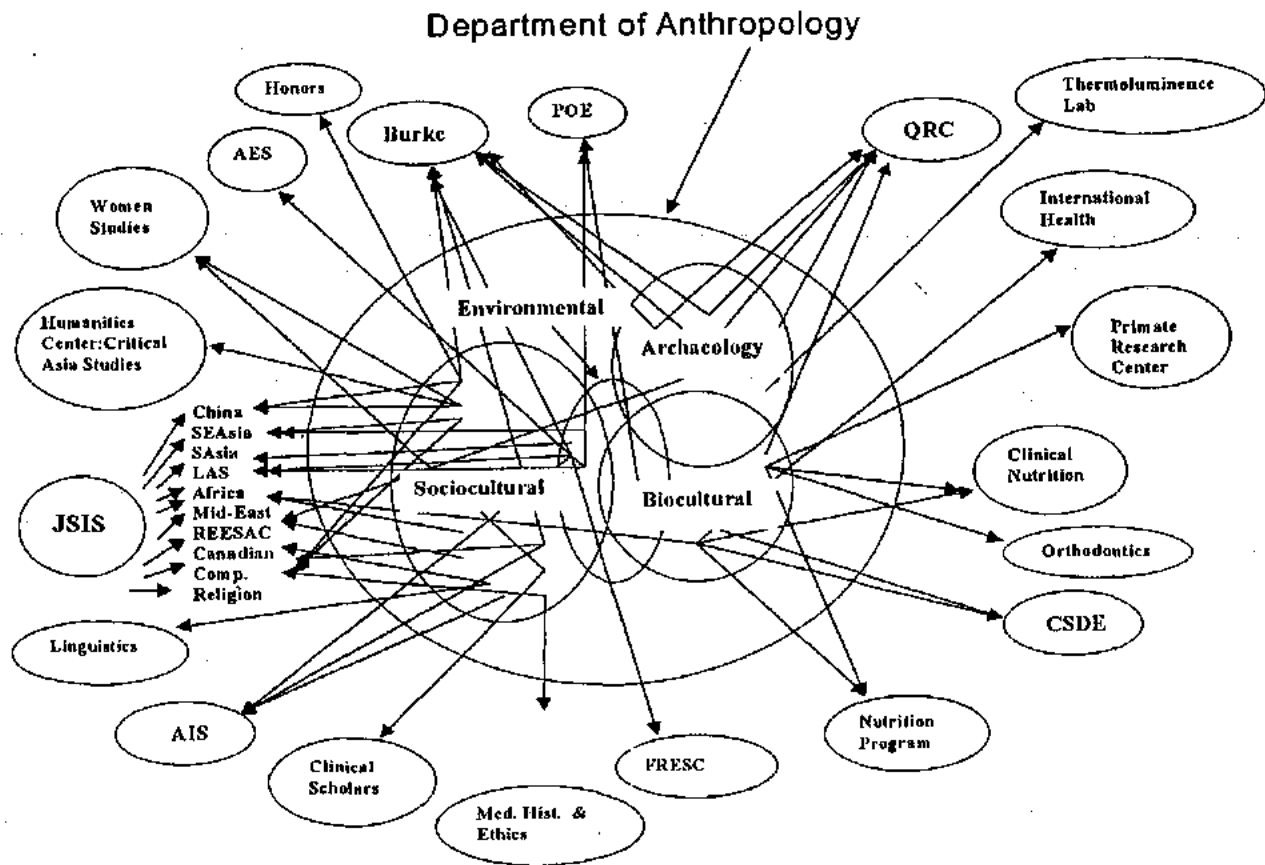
Department of Anthropology

Honors

POE

Burke

QRC

Thermoluminence Lab

AES

Women Studies

International Health

Environmental

Archaeology

Humanities Center:Critical Asia Studies

Primate Research Center

China
SEAsia
SAsia
LAS
Africa
Mid-East
REESAC
Canadian
Comp. Religion

JSIS

Sociocultural

Biocultural

Clinical Nutrition

Orthodontics

CSDE

Linguistics

AIS

Clinical Scholars

Med. Hist. & Ethics

FRESC

Nutrition Program